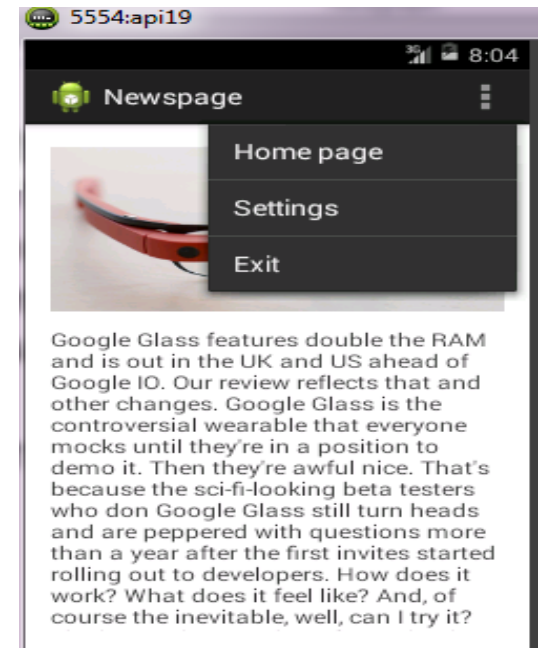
5554:api19

3G 8:04

Newspage

Home page

Settings

Exit

Google Glass features double the RAM and is out in the UK and US ahead of Google IO. Our review reflects that and other changes. Google Glass is the controversial wearable that everyone mocks until they're in a position to demo it. Then they're awful nice. That's because the sci-fi-looking beta testers who don Google Glass still turn heads and are peppered with questions more than a year after the first invites started rolling out to developers. How does it work? What does it feel like? And, of course the inevitable, well, can I try it?